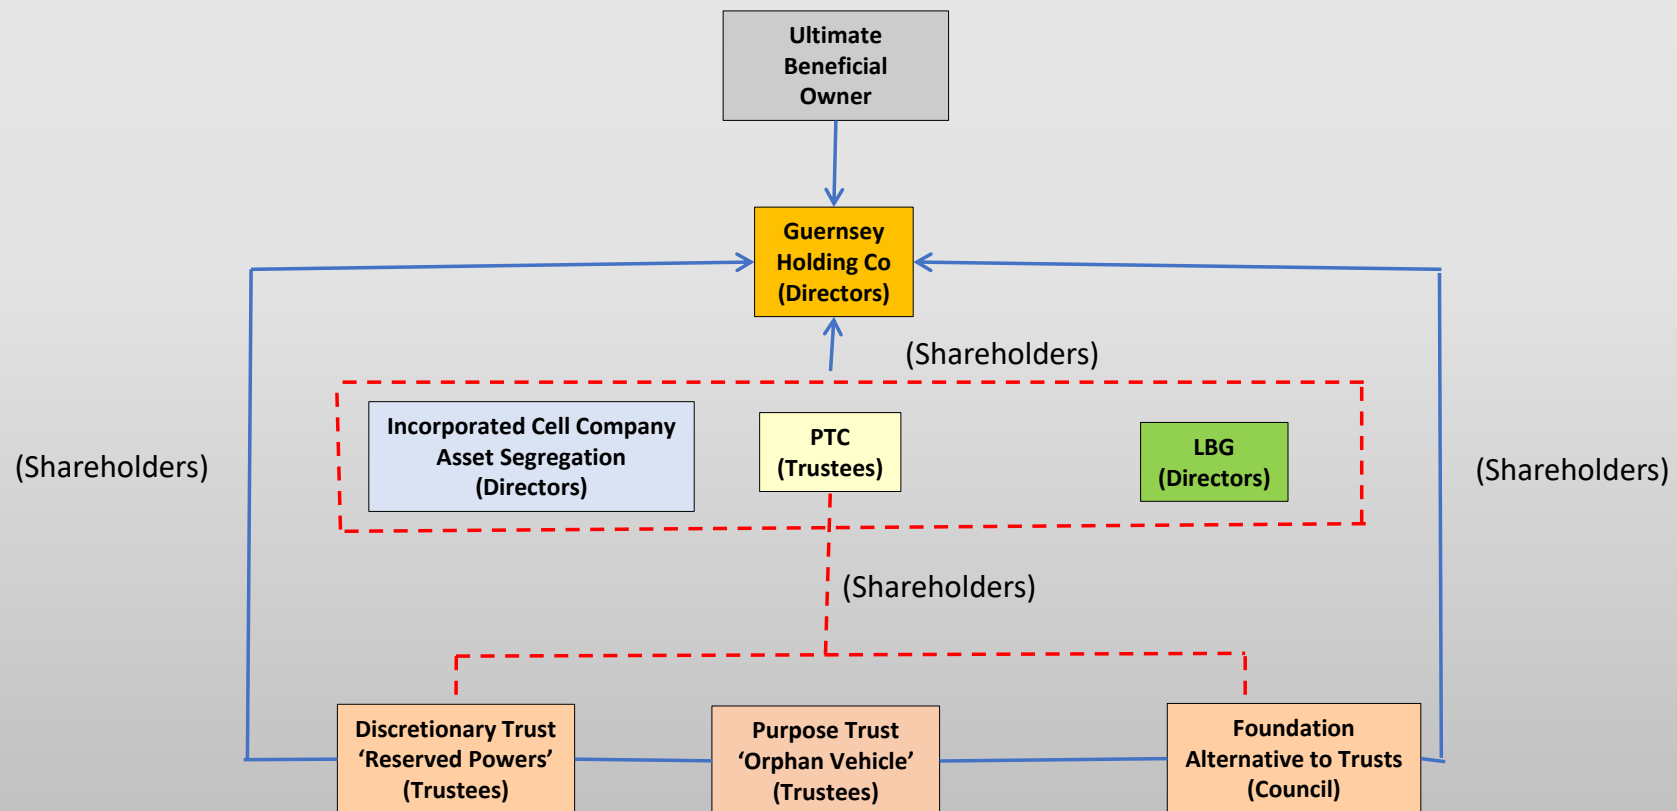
Ultimate Beneficial Owner

Guernsey Holding Co (Directors)

(Shareholders)

(Shareholders)

Incorporated Cell Company Asset Segregation (Directors)

PTC (Trustees)

LBG (Directors)

(Shareholders)

(Shareholders)

Discretionary Trust 'Reserved Powers' (Trustees)

Purpose Trust 'Orphan Vehicle' (Trustees)

Foundation Alternative to Trusts (Council)